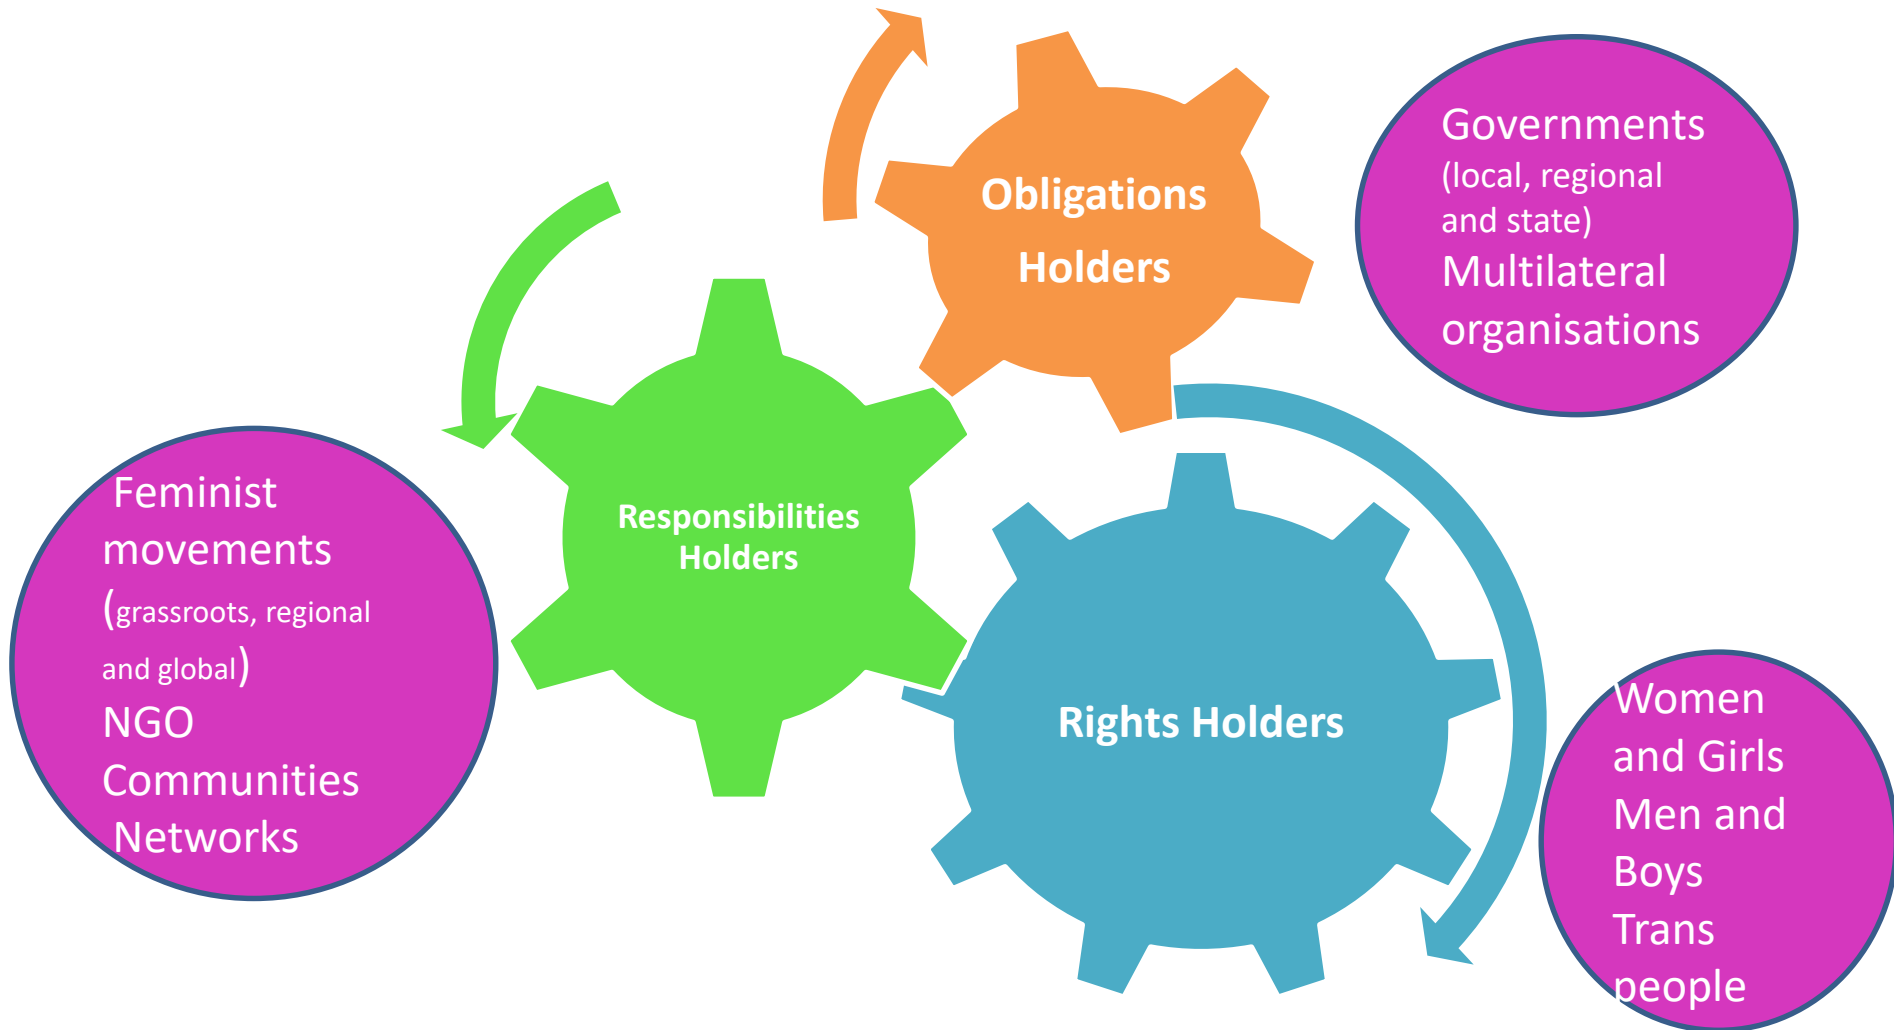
Obligations Holders

Governments (local, regional and state)
Multilateral organisations

Responsibilities Holders

Feminist movements (grassroots, regional and global)
NGO
Communities
Networks

Rights Holders

Women and Girls
Men and Boys
Trans people